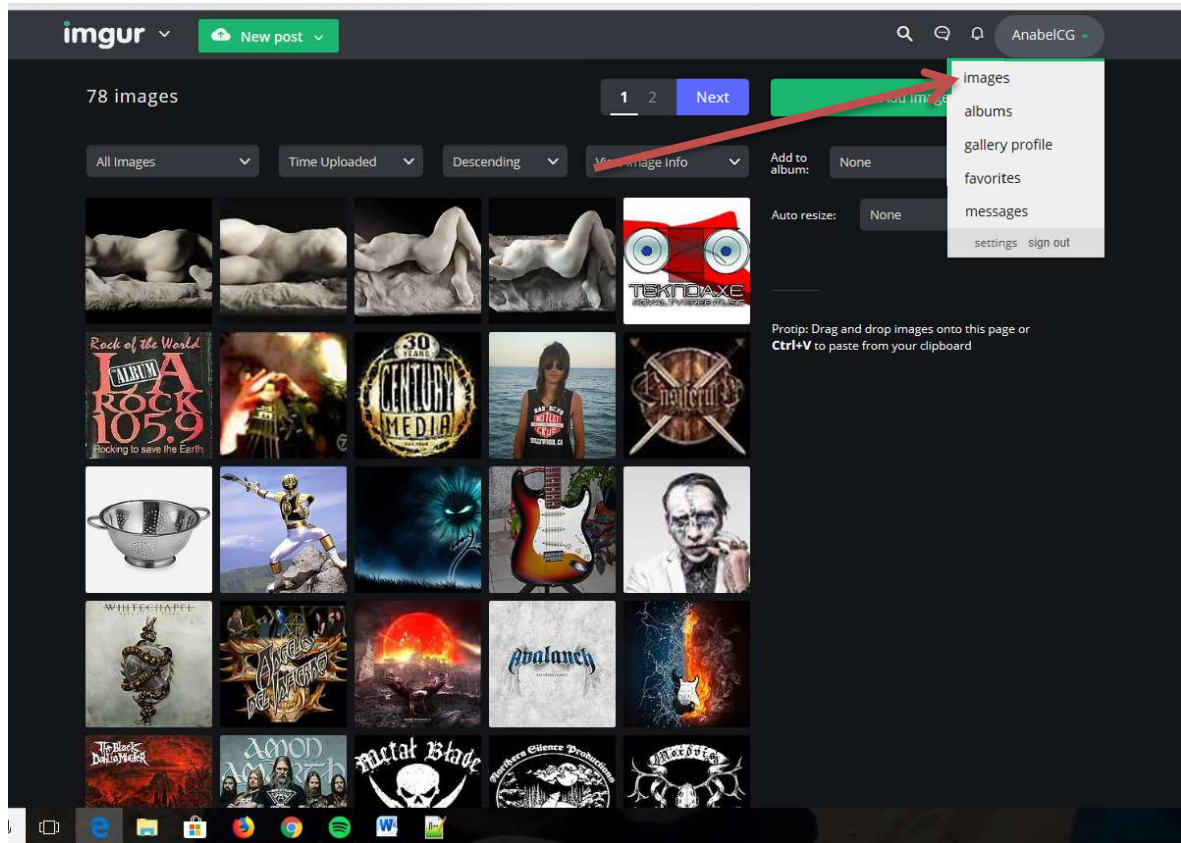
imgur
New post
AnabelCG
images
albums
gallery profile
favorites
messages
settings sign out

78 images
1 2 Next
Add images

All Images
Time Uploaded
Descending
View image info
Add to album:
None
Auto resize:
None

Protip: Drag and drop images onto this page or Ctrl+V to paste from your clipboard

TEKNOAXE
ROYALTY FREE MUSIC
Rock of the World
LA ALBUM ROCK 105.9
Rocking to save the Earth
30 YEARS CENTURY MEDIA
Ensiferum
WHITECHAPEL
Avalanch
The Black Dahlia Murder
AMON AMARTH
Metal Blade
Northern Silence Productions
Mordor